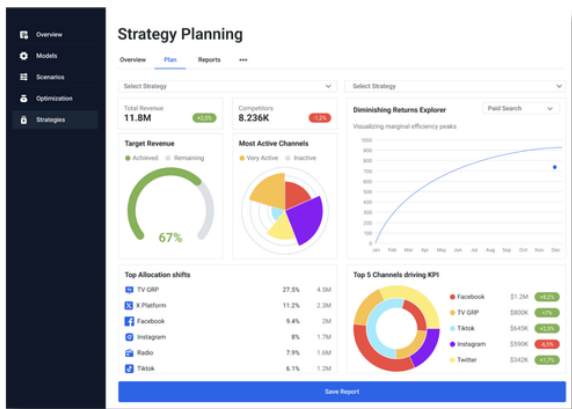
Overview
Models
Scenarios
Optimization
Strategies

Strategy Planning

Overview Plan Reports •••

Select Strategy

Select Strategy

Total Revenue
11.8M
+2.3%

Competitors
8.236K
-1.2%

Diminishing Returns Explorer
Paid Search
Visualizing marginal efficiency peaks

Target Revenue
Achieved Remaining
67%

Most Active Channels
Very Active Inactive

| 1000 |
|---|
| 900 |
| 800 |
| 700 |
| 600 |
| 500 |
| 400 |
| 300 |
| 200 |
| 100 |
| 0 |

Jan Feb Mar Apr May Jun Jul Aug Sep Oct Nov Dec

Top Allocation shifts

| | | |
|---|---|---|
| TV GRP | 27.5% | 4.5M |
| X Platform | 11.2% | 2.3M |
| Facebook | 9.4% | 2M |
| Instagram | 8.3% | 1M |
| Radio | 7.9% | 1.6M |
| Tiktok | 6.1% | 1.2M |

Top 5 Channels driving KPI

| | | |
|---|---|---|
| Facebook | $1.2M | +6.2% |
| TV GRP | $800K | +7% |
| Tiktok | $645K | +2.5% |
| Instagram | $590K | -6.5% |
| Twitter | $342K | +1.7% |

Save Report